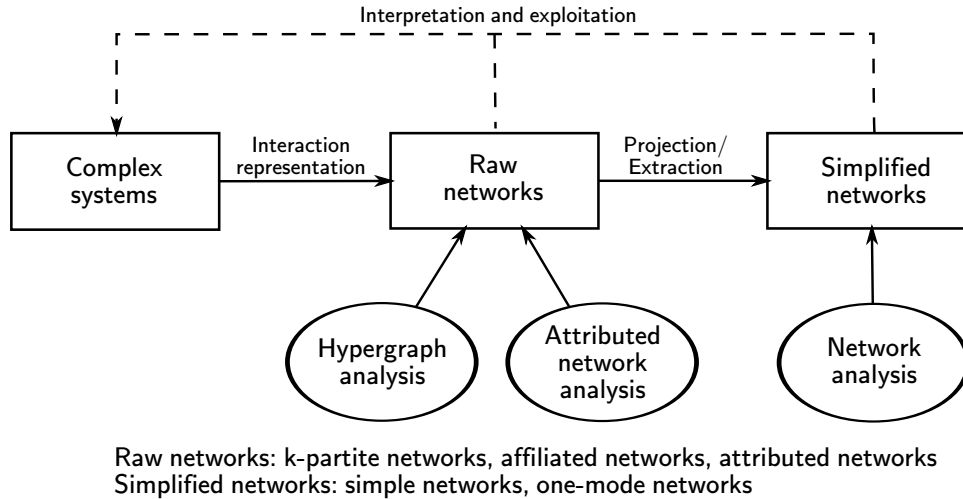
Interpretation and exploitation

Complex systems

Interaction representation

Raw networks

Projection/ Extraction

Simplified networks

Hypergraph analysis

Attributed network analysis

Network analysis

Raw networks: k-partite networks, affiliated networks, attributed networks
Simplified networks: simple networks, one-mode networks